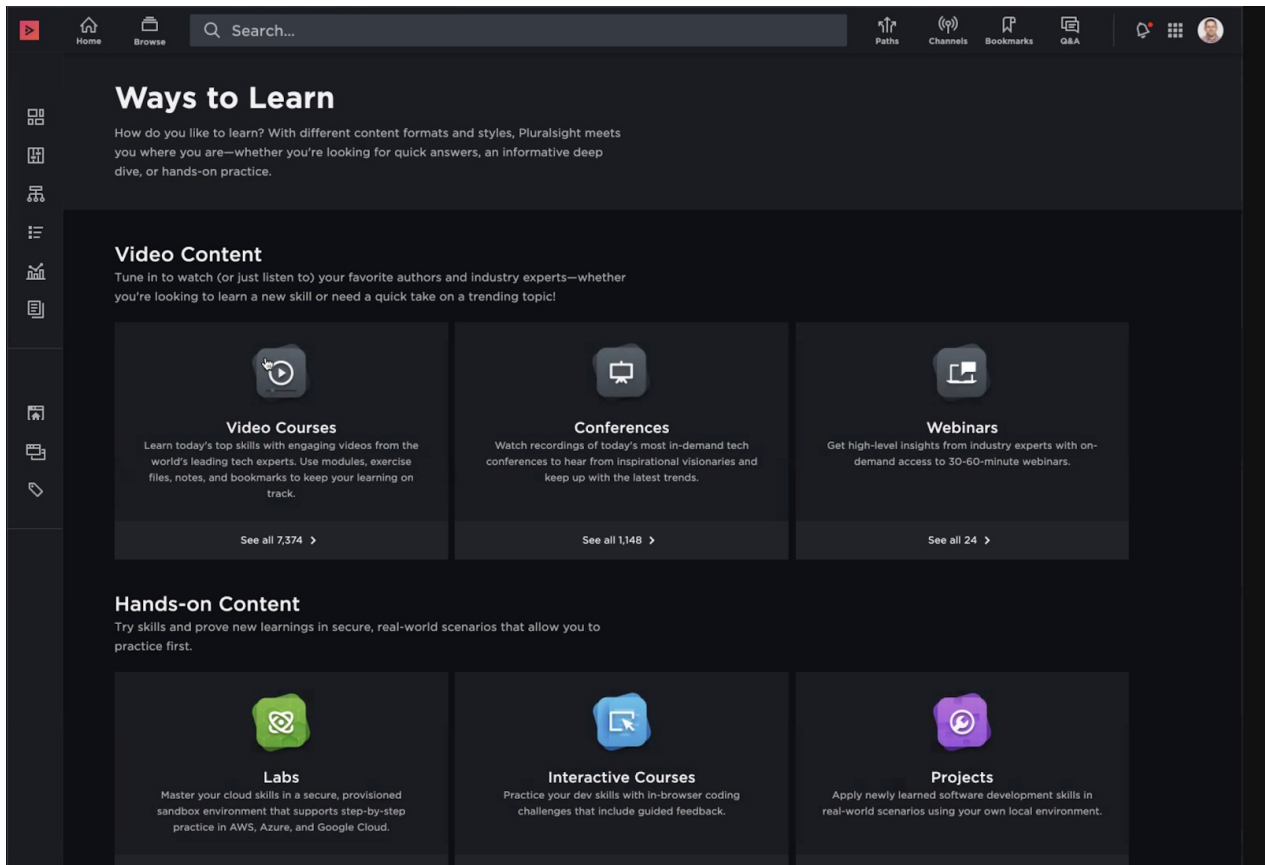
Home Browse Search...

Paths Channels Bookmarks Q&A

Ways to Learn

How do you like to learn? With different content formats and styles, Pluralsight meets you where you are—whether you're looking for quick answers, an informative deep dive, or hands-on practice.

Video Content

Tune in to watch (or just listen to) your favorite authors and industry experts—whether you're looking to learn a new skill or need a quick take on a trending topic!

Video Courses

Learn today's top skills with engaging videos from the world's leading tech experts. Use modules, exercise files, notes, and bookmarks to keep your learning on track.

See all 7,374 >

Conferences

Watch recordings of today's most in-demand tech conferences to hear from inspirational visionaries and keep up with the latest trends.

See all 1,148 >

Webinars

Get high-level insights from industry experts with on-demand access to 30-60-minute webinars.

See all 24 >

Hands-on Content

Try skills and prove new learnings in secure, real-world scenarios that allow you to practice first.

Labs

Master your cloud skills in a secure, provisioned sandbox environment that supports step-by-step practice in AWS, Azure, and Google Cloud.

Interactive Courses

Practice your dev skills with in-browser coding challenges that include guided feedback.

Projects

Apply newly learned software development skills in real-world scenarios using your own local environment.